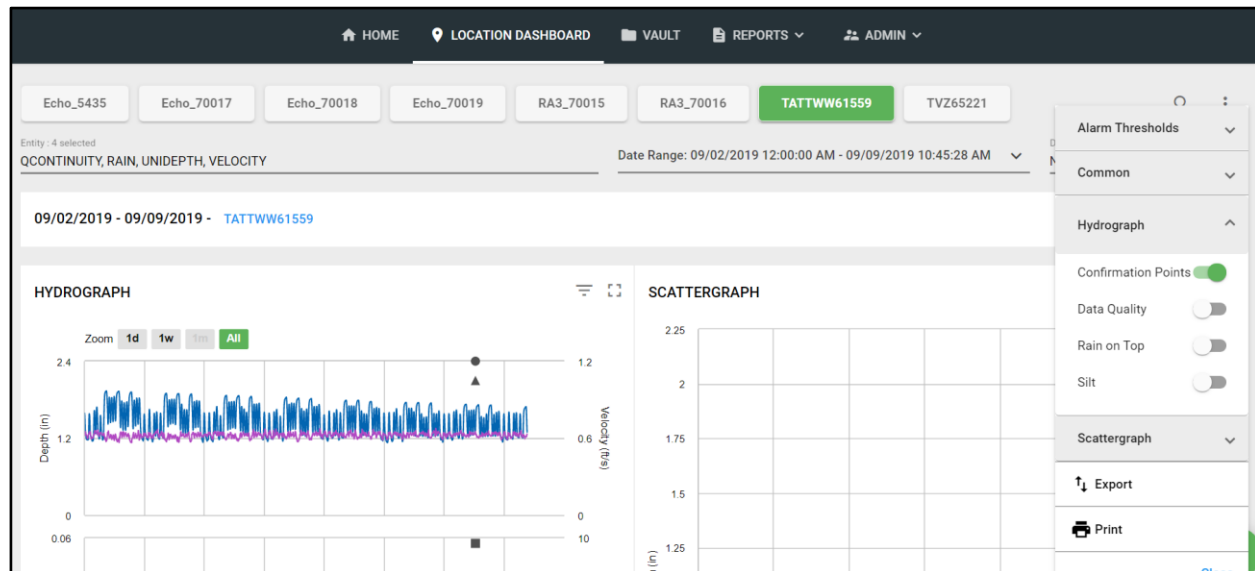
HOME LOCATION DASHBOARD VAULT REPORTS ADMIN

Echo_5435 Echo_70017 Echo_70018 Echo_70019 RA3_70015 RA3_70016 TATTWW61559 TVZ65221

Entity : 4 selected
QCONTINUITY, RAIN, UNIDEPTH, VELOCITY

Date Range: 09/02/2019 12:00:00 AM - 09/09/2019 10:45:28 AM

09/02/2019 - 09/09/2019 - TATTWW61559

HYDROGRAPH

Zoom 1d 1w 1m All

2.4
1.2
0
0.06

Depth (in)

1.2
0.6
0
10

Velocity (ft/s)

SCATTERGRAPH

2.25
2
1.75
1.5
1.25

Alarm Thresholds

Common

Hydrograph

Confirmation Points

Data Quality

Rain on Top

Silt

Scattergraph

Export

Print